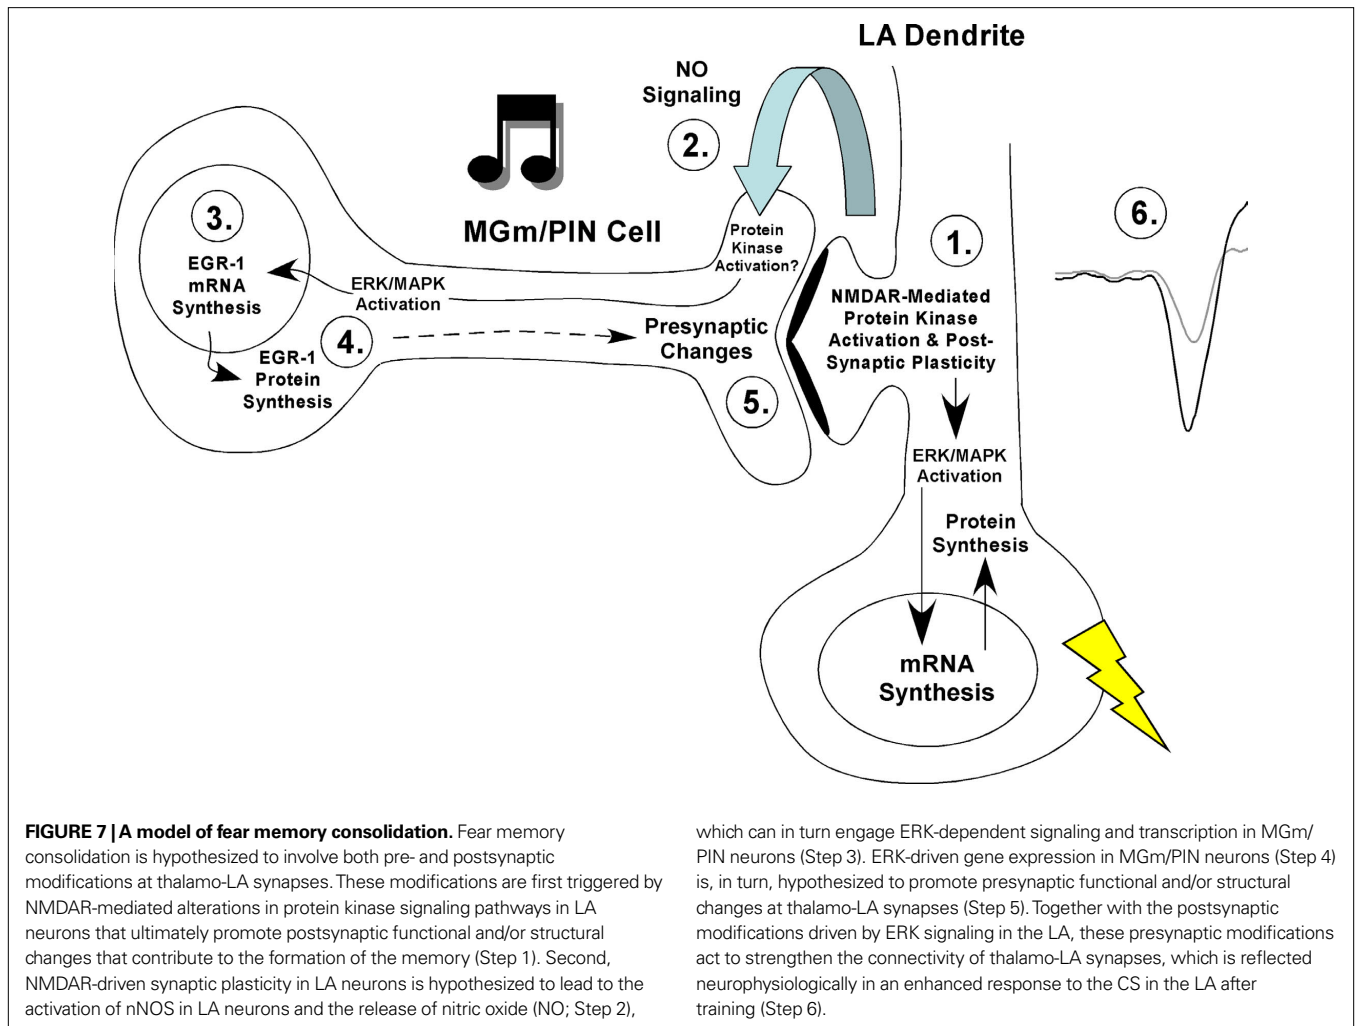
LA Dendrite

NO Signaling

2.

MGm/PIN Cell

3.

EGR-1 mRNA Synthesis

ERK/MAPK Activation

Protein Kinase Activation?

1.

NMDAR-Mediated Protein Kinase Activation & Post-Synaptic Plasticity

6.

4.

EGR-1 Protein Synthesis

Presynaptic Changes

5.

ERK/MAPK Activation

Protein Synthesis

mRNA Synthesis

**FIGURE 7 | A model of fear memory consolidation.** Fear memory consolidation is hypothesized to involve both pre- and postsynaptic modifications at thalamo-LA synapses. These modifications are first triggered by NMDAR-mediated alterations in protein kinase signaling pathways in LA neurons that ultimately promote postsynaptic functional and/or structural changes that contribute to the formation of the memory (Step 1). Second, NMDAR-driven synaptic plasticity in LA neurons is hypothesized to lead to the activation of nNOS in LA neurons and the release of nitric oxide (NO; Step 2), which can in turn engage ERK-dependent signaling and transcription in MGm/PIN neurons (Step 3). ERK-driven gene expression in MGm/PIN neurons (Step 4) is, in turn, hypothesized to promote presynaptic functional and/or structural changes at thalamo-LA synapses (Step 5). Together with the postsynaptic modifications driven by ERK signaling in the LA, these presynaptic modifications act to strengthen the connectivity of thalamo-LA synapses, which is reflected neurophysiologically in an enhanced response to the CS in the LA after training (Step 6).